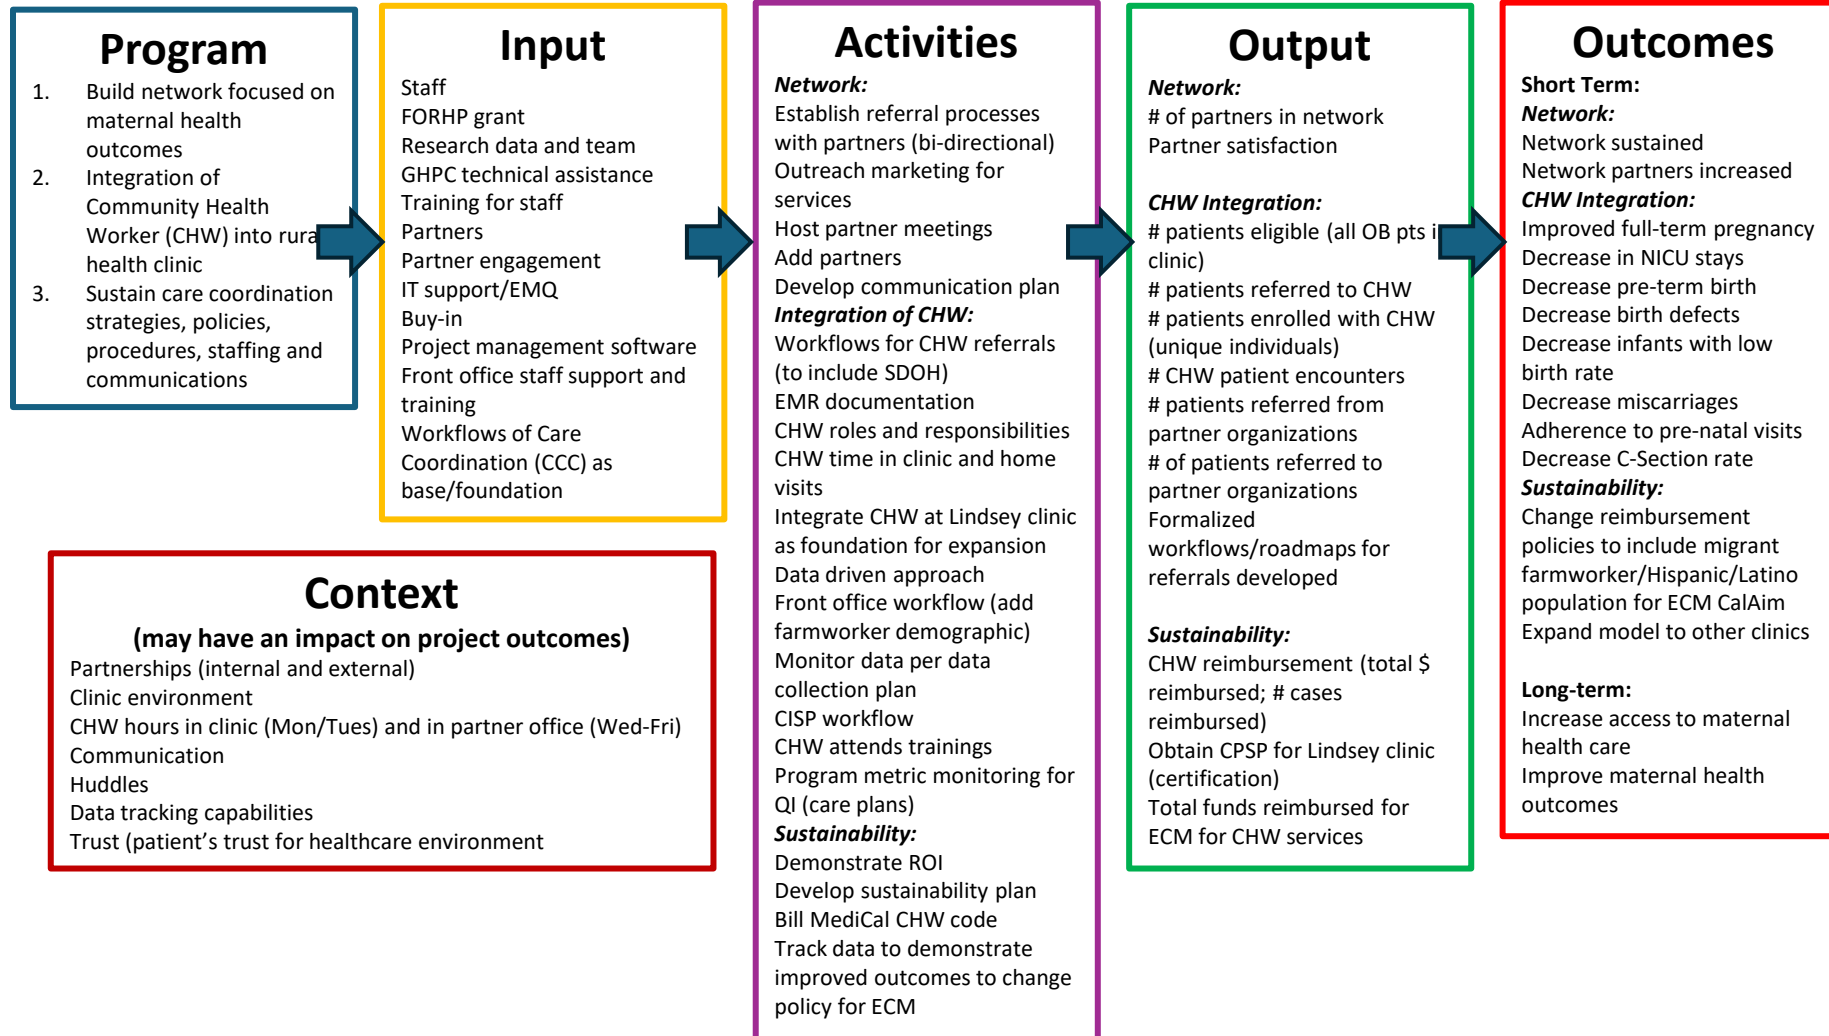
Program

1. Build network focused on maternal health outcomes
2. Integration of Community Health Worker (CHW) into rura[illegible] health clinic
3. Sustain care coordination strategies, policies, procedures, staffing and communications

Input

Staff
FORHP grant
Research data and team
GHPC technical assistance
Training for staff
Partners
Partner engagement
IT support/EMQ
Buy-in
Project management software
Front office staff support and training
Workflows of Care Coordination (CCC) as base/foundation

Activities

*Network:*
Establish referral processes with partners (bi-directional)
Outreach marketing for services
Host partner meetings
Add partners
Develop communication plan
*Integration of CHW:*
Workflows for CHW referrals (to include SDOH)
EMR documentation
CHW roles and responsibilities
CHW time in clinic and home visits
Integrate CHW at Lindsey clinic as foundation for expansion
Data driven approach
Front office workflow (add farmworker demographic)
Monitor data per data collection plan
CISP workflow
CHW attends trainings
Program metric monitoring for QI (care plans)
*Sustainability:*
Demonstrate ROI
Develop sustainability plan
Bill MediCal CHW code
Track data to demonstrate improved outcomes to change policy for ECM

Output

*Network:*
# of partners in network
Partner satisfaction

*CHW Integration:*
# patients eligible (all OB pts i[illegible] clinic)
# patients referred to CHW
# patients enrolled with CHW (unique individuals)
# CHW patient encounters
# patients referred from partner organizations
# of patients referred to partner organizations
Formalized workflows/roadmaps for referrals developed

*Sustainability:*
CHW reimbursement (total $ reimbursed; # cases reimbursed)
Obtain CPSP for Lindsey clinic (certification)
Total funds reimbursed for ECM for CHW services

Outcomes

Short Term:
*Network:*
Network sustained
Network partners increased
*CHW Integration:*
Improved full-term pregnancy
Decrease in NICU stays
Decrease pre-term birth
Decrease birth defects
Decrease infants with low birth rate
Decrease miscarriages
Adherence to pre-natal visits
Decrease C-Section rate
*Sustainability:*
Change reimbursement policies to include migrant farmworker/Hispanic/Latino population for ECM CalAim
Expand model to other clinics

Long-term:
Increase access to maternal health care
Improve maternal health outcomes

Context
(may have an impact on project outcomes)
Partnerships (internal and external)
Clinic environment
CHW hours in clinic (Mon/Tues) and in partner office (Wed-Fri)
Communication
Huddles
Data tracking capabilities
Trust (patient's trust for healthcare environment